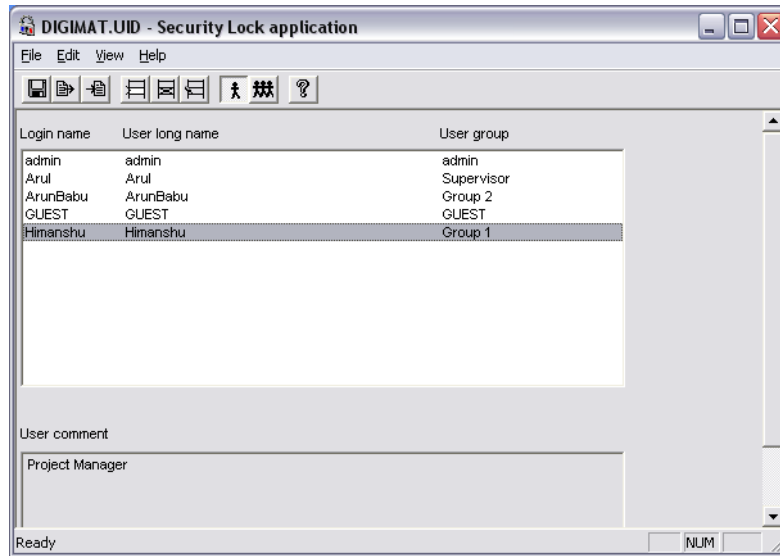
DIGIMAT.UID - Security Lock application

File Edit View Help

| Login name | User long name | User group |
|---|---|---|
| admin | admin | admin |
| Arul | Arul | Supervisor |
| ArunBabu | ArunBabu | Group 2 |
| GUEST | GUEST | GUEST |
| Himanshu | Himanshu | Group 1 |

User comment

Project Manager

Ready

NUM